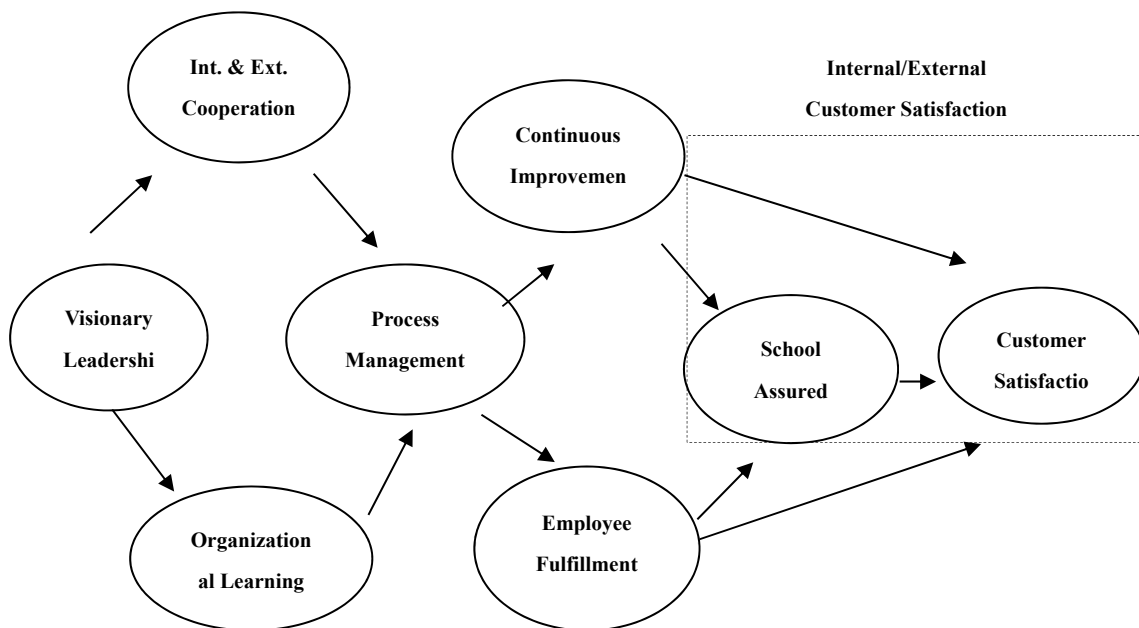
Int. & Ext. Cooperation

Internal/External Customer Satisfaction

Continuous Improvemen

Visionary Leadershi

Process Management

School Assured

Customer Satisfactio

Organizational Learning

Employee Fulfillment